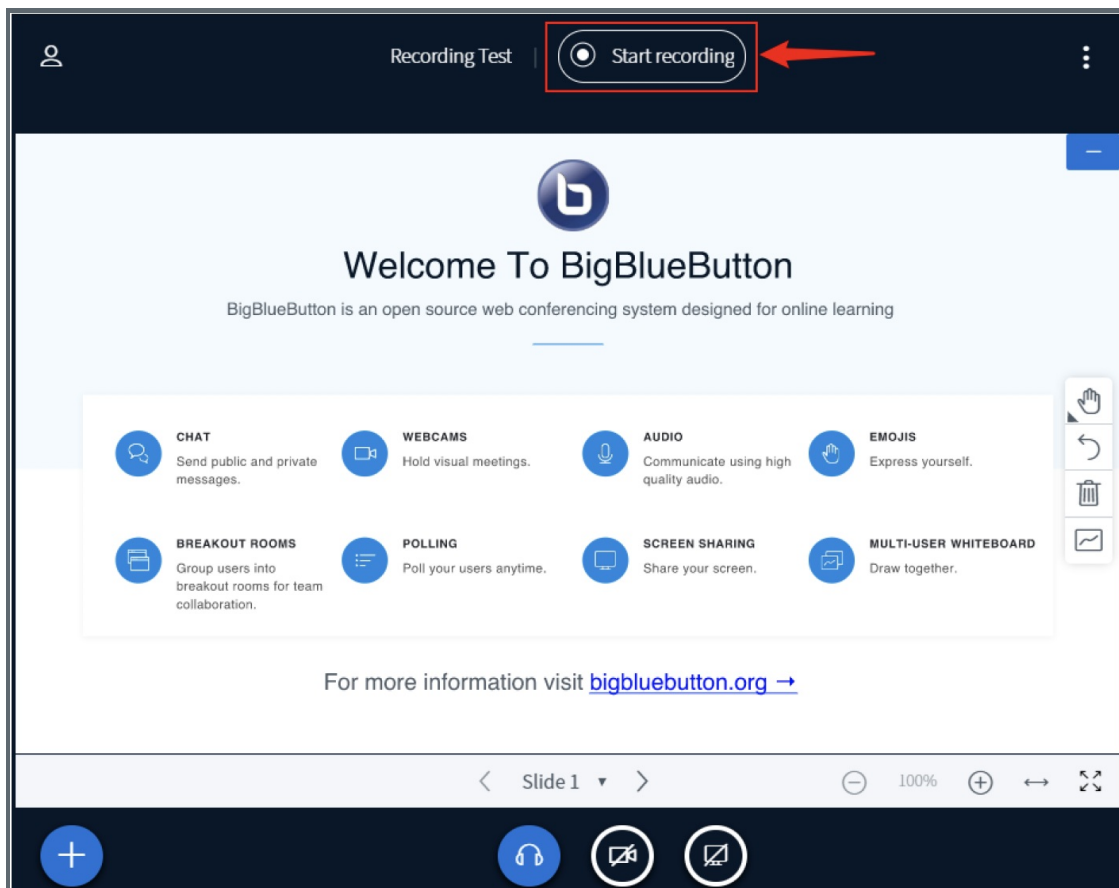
Recording Test | Start recording

Welcome To BigBlueButton

BigBlueButton is an open source web conferencing system designed for online learning

CHAT
Send public and private messages.

WEBCAMS
Hold visual meetings.

AUDIO
Communicate using high quality audio.

EMOJIS
Express yourself.

BREAKOUT ROOMS
Group users into breakout rooms for team collaboration.

POLLING
Poll your users anytime.

SCREEN SHARING
Share your screen.

MULTI-USER WHITEBOARD
Draw together.

For more information visit bigbluebutton.org →

Slide 1

100%